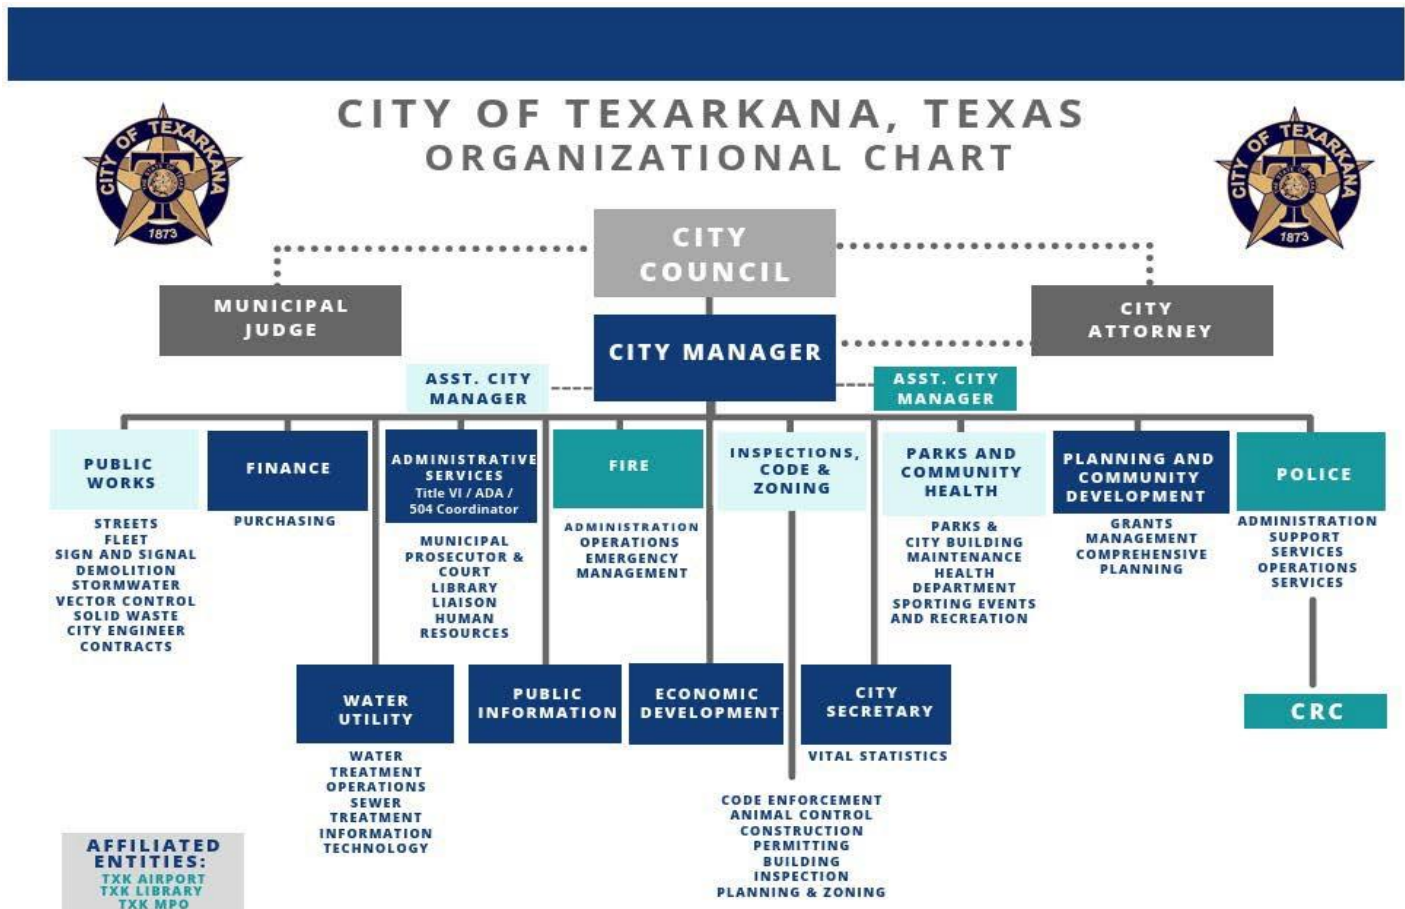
CITY OF TEXARKANA, TEXAS
ORGANIZATIONAL CHART

CITY OF TEXARKANA 1873

CITY OF TEXARKANA 1873

CITY COUNCIL

MUNICIPAL JUDGE

CITY ATTORNEY

CITY MANAGER

ASST. CITY MANAGER

ASST. CITY MANAGER

PUBLIC WORKS
STREETS
FLEET
SIGN AND SIGNAL
DEMOLITION
STORMWATER
VECTOR CONTROL
SOLID WASTE
CITY ENGINEER
CONTRACTS

FINANCE
PURCHASING

ADMINISTRATIVE SERVICES
Title VI / ADA / 504 Coordinator
MUNICIPAL PROSECUTOR & COURT
LIBRARY LIAISON
HUMAN RESOURCES

FIRE
ADMINISTRATION
OPERATIONS
EMERGENCY MANAGEMENT

INSPECTIONS, CODE & ZONING
CODE ENFORCEMENT
ANIMAL CONTROL
CONSTRUCTION
PERMITTING
BUILDING
INSPECTION
PLANNING & ZONING

PARKS AND COMMUNITY HEALTH
PARKS &
CITY BUILDING MAINTENANCE
HEALTH DEPARTMENT
SPORTING EVENTS AND RECREATION

PLANNING AND COMMUNITY DEVELOPMENT
GRANTS MANAGEMENT
COMPREHENSIVE PLANNING

POLICE
ADMINISTRATION
SUPPORT SERVICES
OPERATIONS SERVICES

CRC

WATER UTILITY
WATER TREATMENT
OPERATIONS
SEWER TREATMENT
INFORMATION TECHNOLOGY

PUBLIC INFORMATION

ECONOMIC DEVELOPMENT

CITY SECRETARY
VITAL STATISTICS

AFFILIATED ENTITIES:
TXK AIRPORT
TXK LIBRARY
TXK MPO